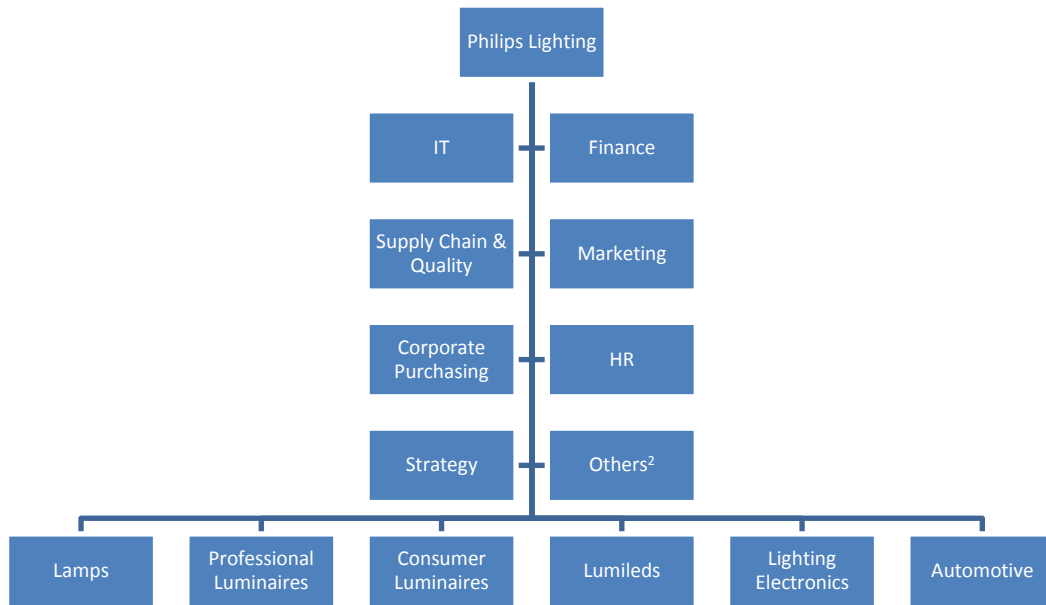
Philips Lighting

IT

Finance

Supply Chain & Quality

Marketing

Corporate Purchasing

HR

Strategy

Others$^2$

Lamps

Professional Luminaires

Consumer Luminaires

Lumileds

Lighting Electronics

Automotive